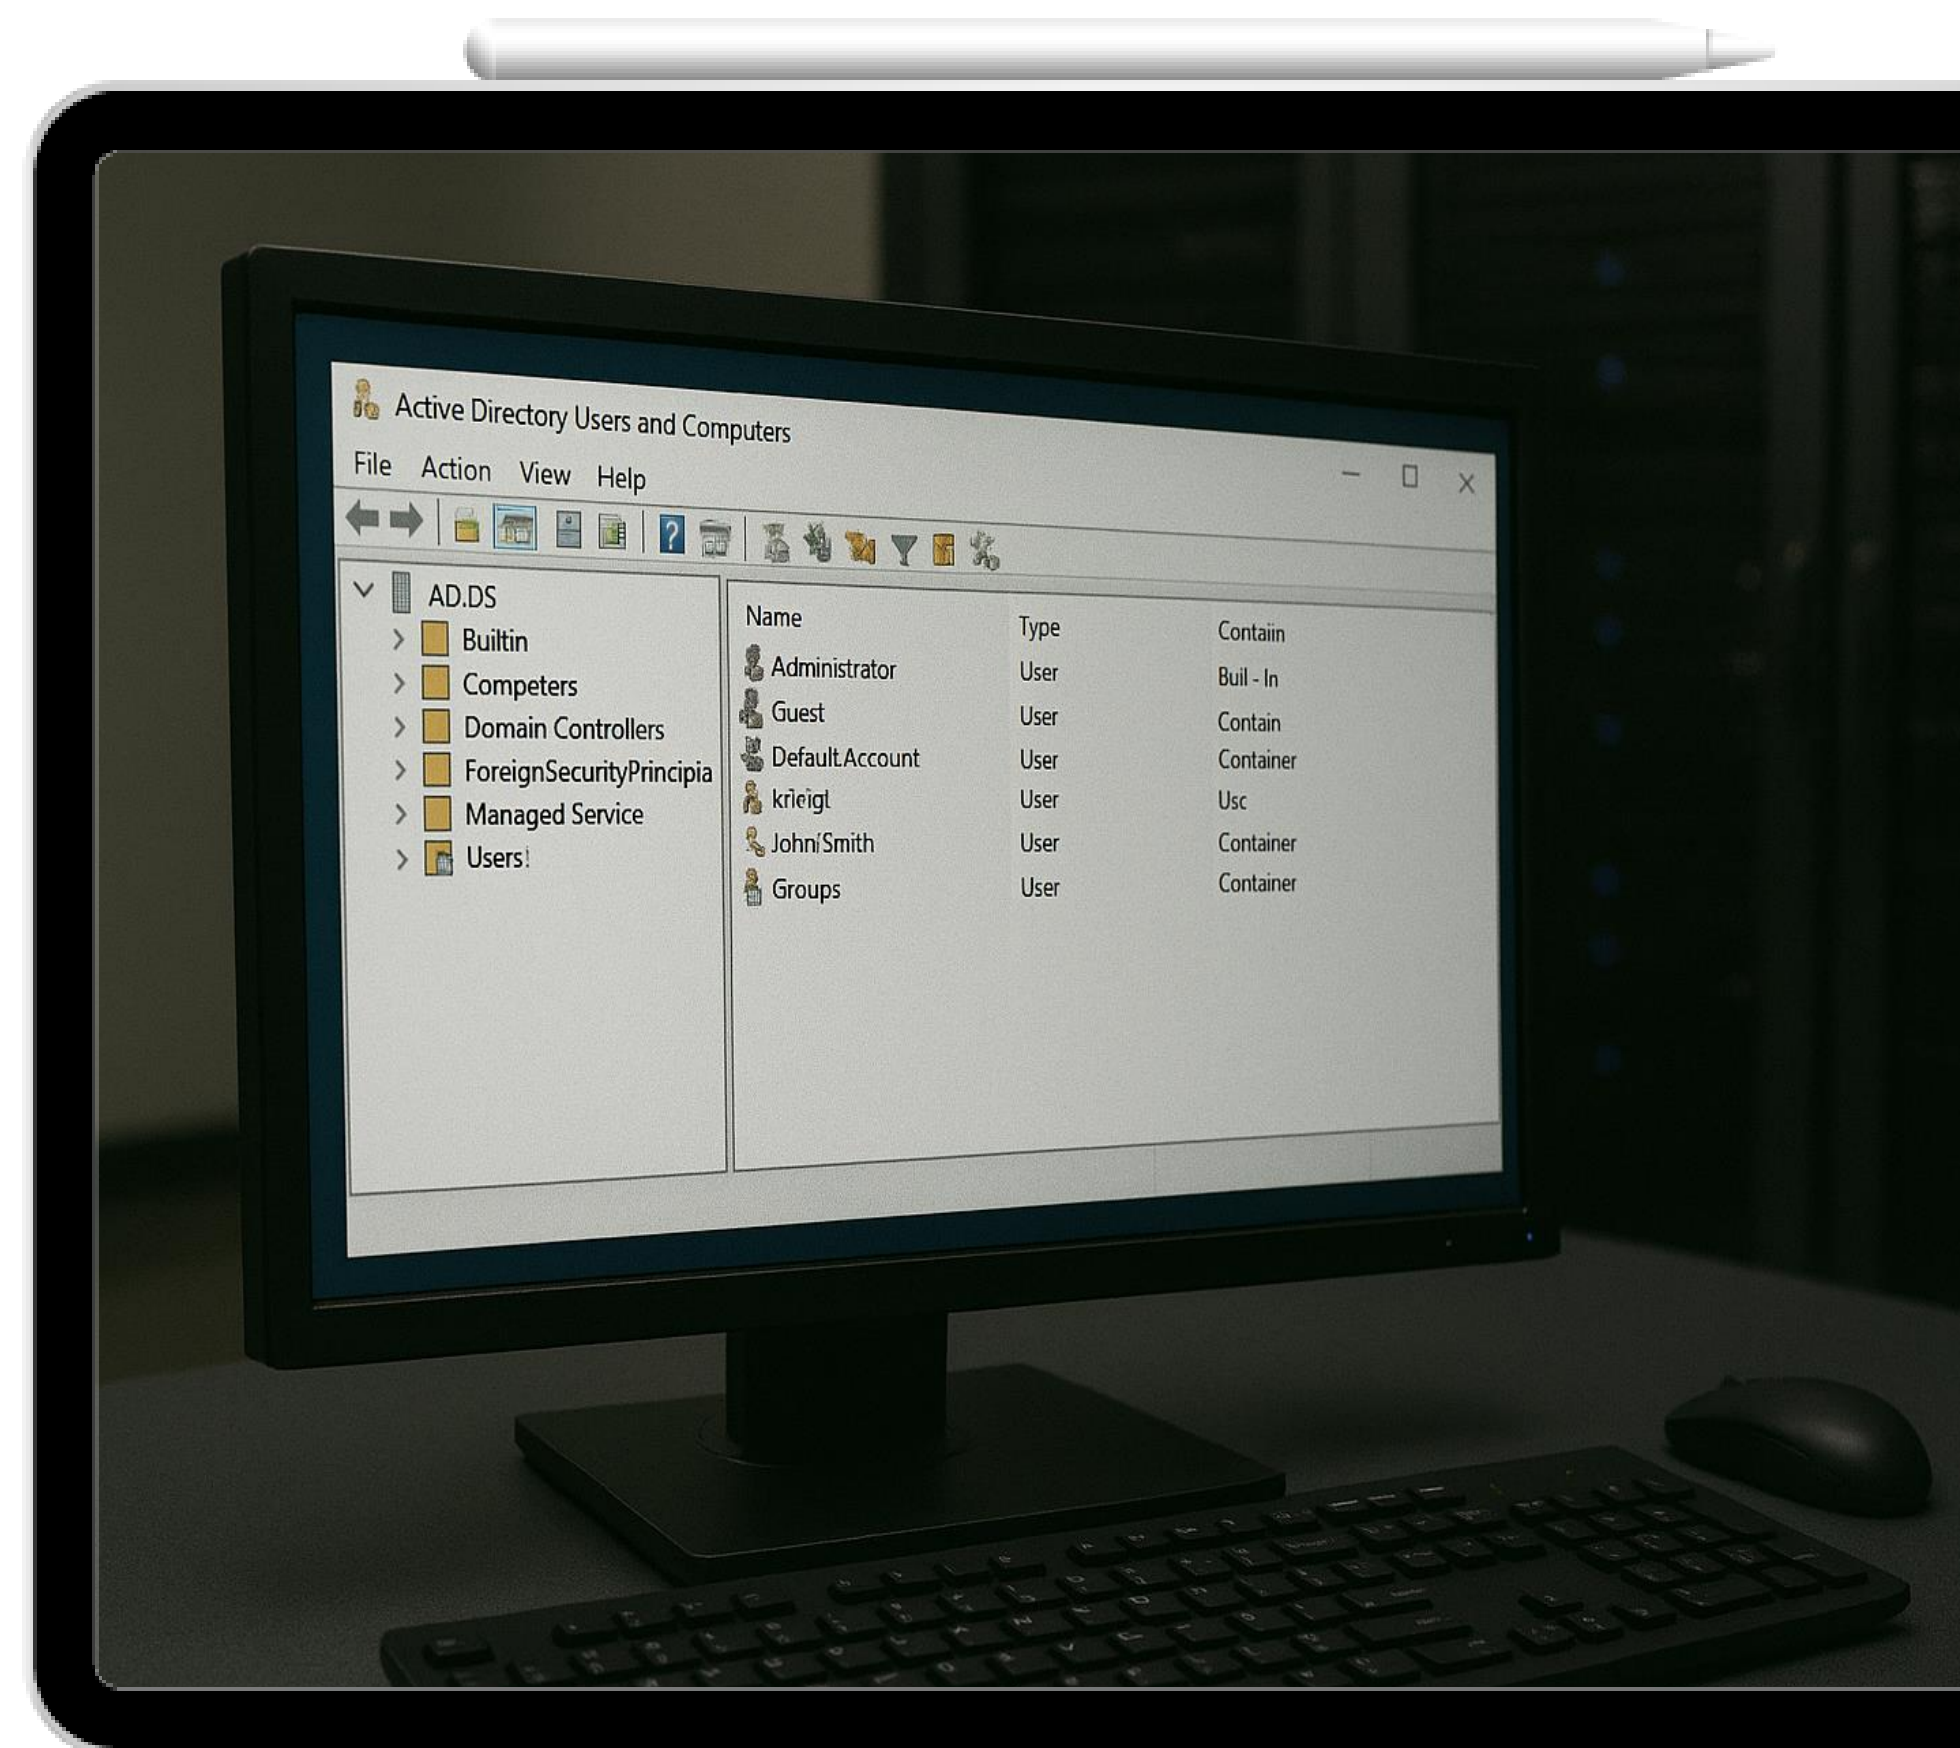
Active Directory Users and Computers

File Action View Help

AD.DS
Builtin
Competers
Domain Controllers
ForeignSecurityPrincipia
Managed Service
Users

| Name | Type | Contaiin |
|---|---|---|
| Administrator | User | Buil - In |
| Guest | User | Contain |
| Default.Account | User | Container |
| krieigt | User | Usc |
| John Smith | User | Container |
| Groups | User | Container |